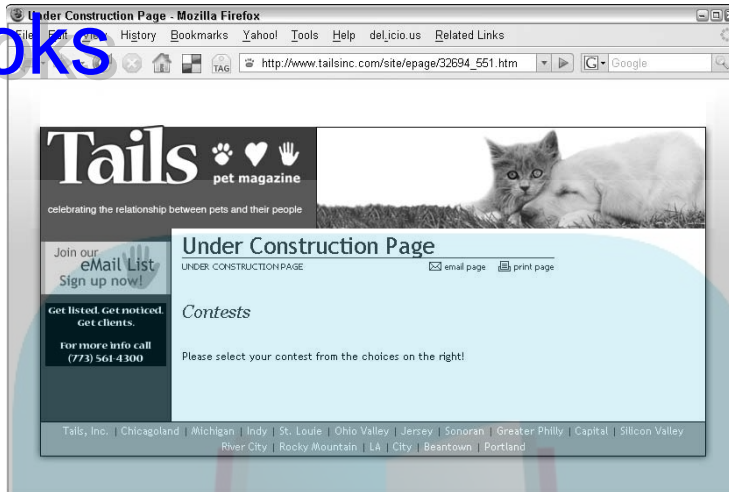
Under Construction Page - Mozilla Firefox

oks

File Edit View History Bookmarks Yahoo! Tools Help del.icio.us Related Links

TAG http://www.tailsinc.com/site/epage/32694_551.htm

Google

Tails pet magazine

celebrating the relationship between pets and their people

Join our eMail List Sign up now!

Get listed. Get noticed. Get clients.

For more info call (773) 561-4300

Under Construction Page

UNDER CONSTRUCTION PAGE

email page print page

Contests

Please select your contest from the choices on the right!

Tails, Inc. | Chicagoland | Michigan | Indy | St. Louis | Ohio Valley | Jersey | Sonoran | Greater Philly | Capital | Silicon Valley River City | Rocky Mountain | LA | City | Beantown | Portland